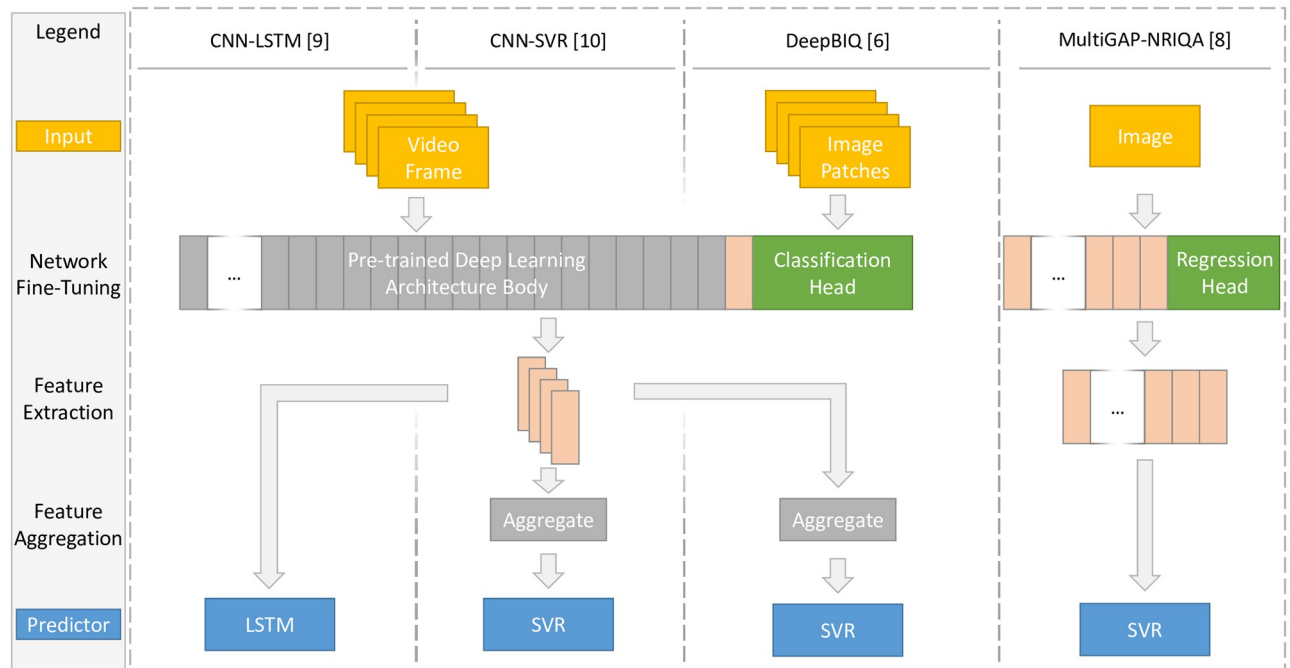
Legend

CNN-LSTM [9]

CNN-SVR [10]

DeepBIQ [6]

MultiGAP-NRIQA [8]

Input

Video Frame

Image Patches

Image

Network Fine-Tuning

...

Pre-trained Deep Learning Architecture Body

Classification Head

...

Regression Head

Feature Extraction

...

Feature Aggregation

Aggregate

Aggregate

Predictor

LSTM

SVR

SVR

SVR